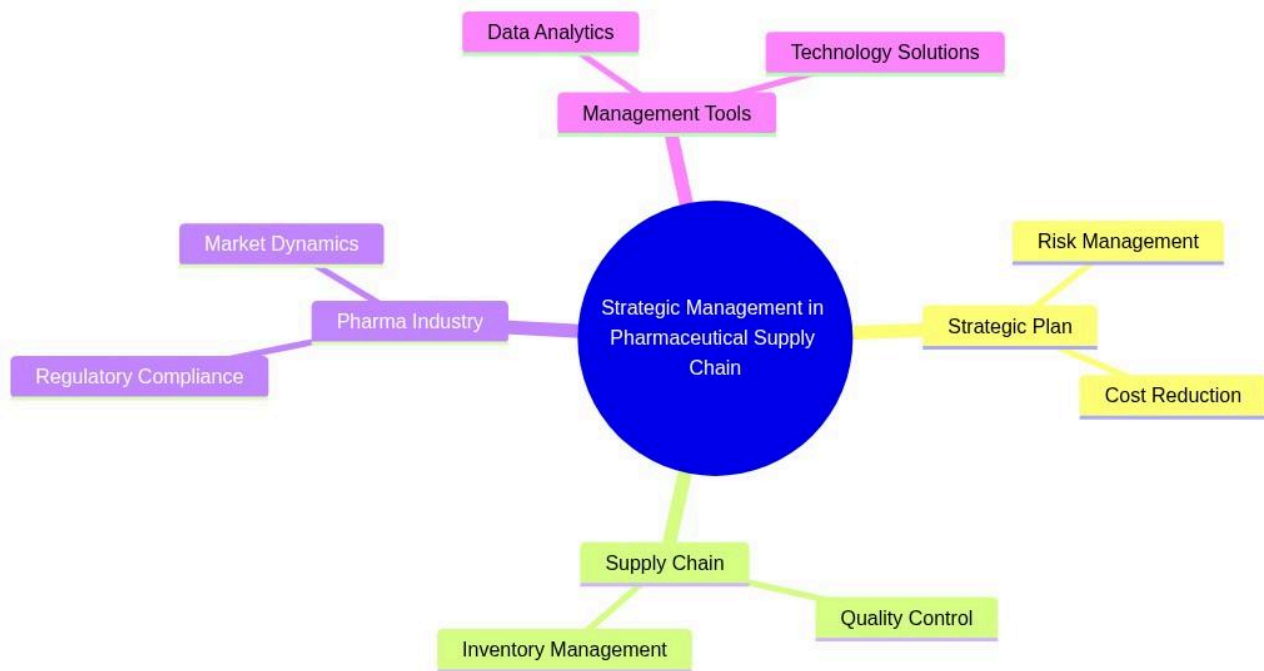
Strategic Management in Pharmaceutical Supply Chain

Management Tools

Data Analytics

Technology Solutions

Strategic Plan

Risk Management

Cost Reduction

Supply Chain

Quality Control

Inventory Management

Pharma Industry

Market Dynamics

Regulatory Compliance